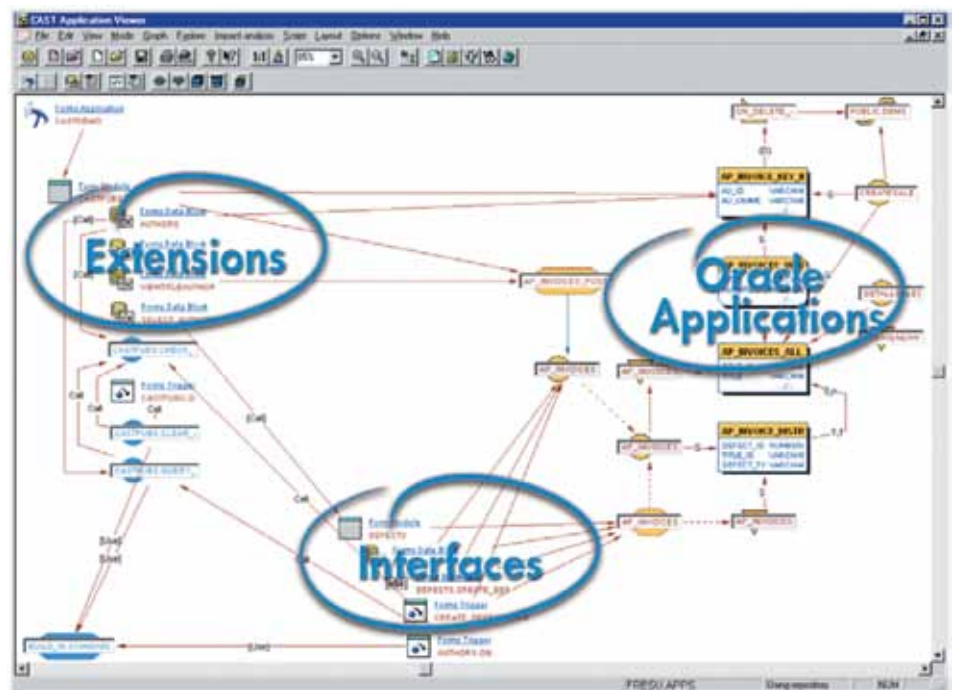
CAST Application Viewer

File Edit View Mode Graph Explore Impact analysis Scope Layout Options Window Help

Forms Application

Forms Module

Forms Data Block
AUTHORS

Extensions

Forms Data Block

Forms Trigger

Call

[Call]

[Use]

Oracle Applications

AP_INVOICES_KEY_B

AP_INVOICES_ALL

AP_INVOICE_DELIV

AP_INVOICES

AP_INVOICES_POS

Interfaces

Forms Module
DEFECTS

Forms Data Block

Forms Trigger

Forms Trigger
AUTHORS.ON

FRESH APPS

NUM